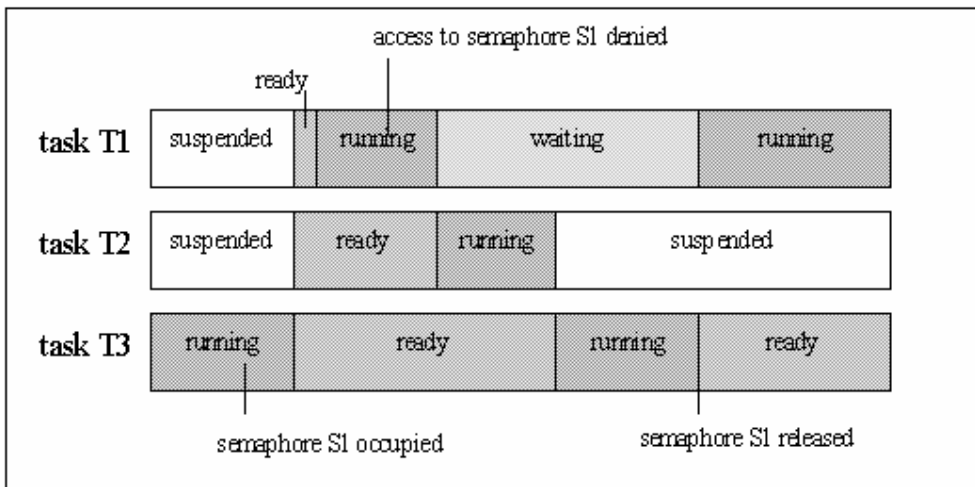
access to semaphore S1 denied

ready

task T1 suspended running waiting running

task T2 suspended ready running suspended

task T3 running ready running ready

semaphore S1 occupied

semaphore S1 released